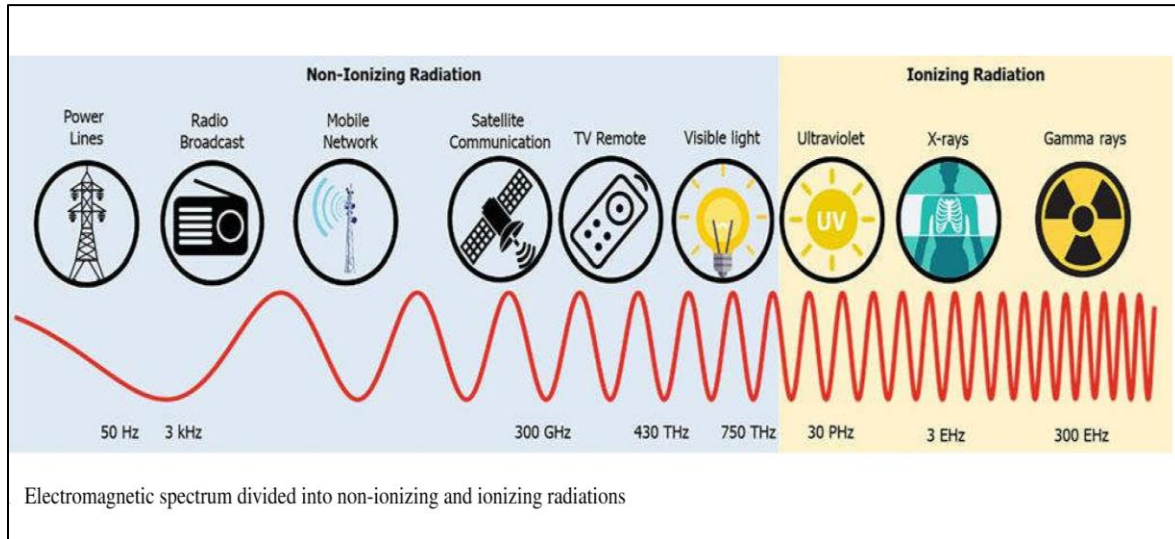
Non-Ionizing Radiation

Ionizing Radiation

Power Lines

Radio Broadcast

Mobile Network

Satellite Communication

TV Remote

Visible light

Ultraviolet

X-rays

Gamma rays

UV

50 Hz

3 kHz

300 GHz

430 THz

750 THz

30 PHz

3 EHz

300 EHz

Electromagnetic spectrum divided into non-ionizing and ionizing radiations